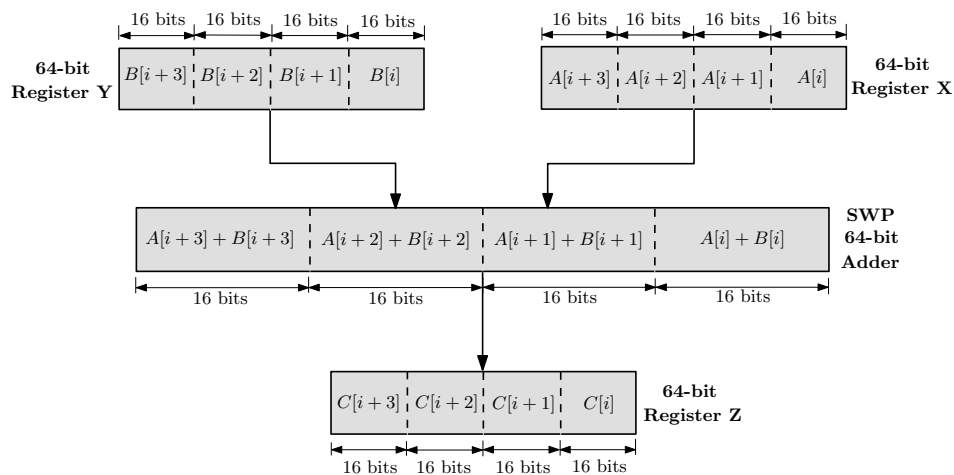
16 bits 16 bits 16 bits 16 bits

64-bit Register Y

$B[i+3]$ $B[i+2]$ $B[i+1]$ $B[i]$

16 bits 16 bits 16 bits 16 bits

$A[i+3]$ $A[i+2]$ $A[i+1]$ $A[i]$

64-bit Register X

$A[i+3]+B[i+3]$ $A[i+2]+B[i+2]$ $A[i+1]+B[i+1]$ $A[i]+B[i]$

SWP 64-bit Adder

16 bits 16 bits 16 bits 16 bits

$C[i+3]$ $C[i+2]$ $C[i+1]$ $C[i]$

64-bit Register Z

16 bits 16 bits 16 bits 16 bits